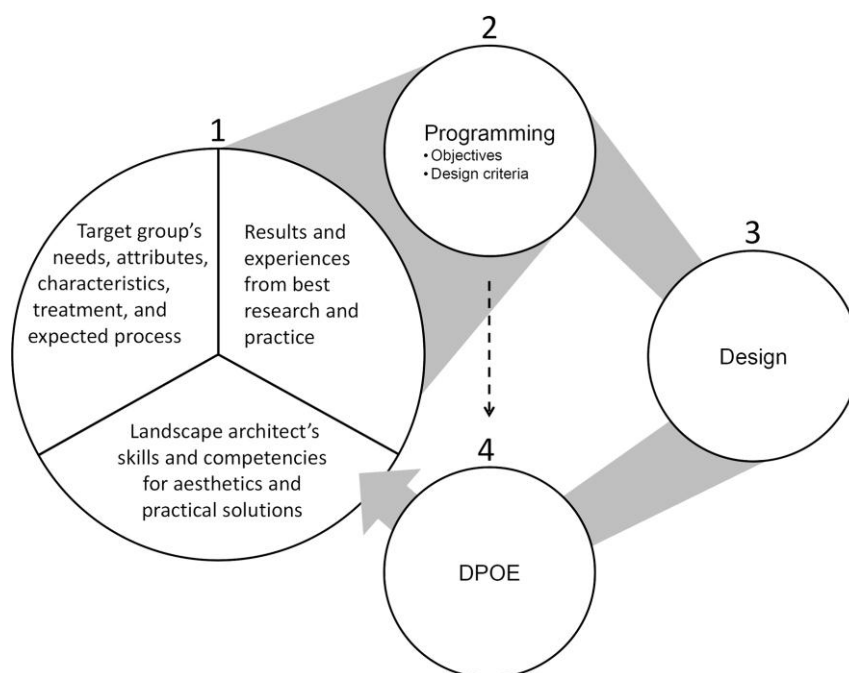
1

Target group's needs, attributes, characteristics, treatment, and expected process

Results and experiences from best research and practice

Landscape architect's skills and competencies for aesthetics and practical solutions

2

Programming
• Objectives
• Design criteria

3

Design

4

DPOE